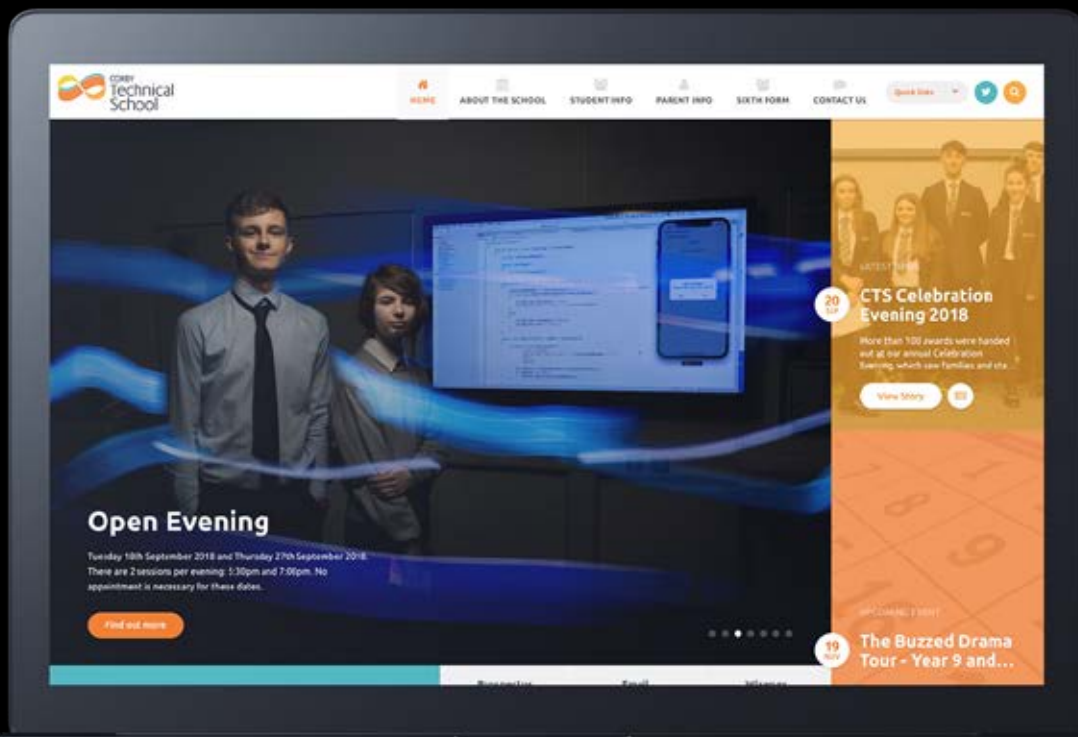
CORBY Technical School

HOME ABOUT THE SCHOOL STUDENT INFO PARENT INFO SIXTH FORM CONTACT US

Quick links

Open Evening

Tuesday 18th September 2018 and Thursday 27th September 2018. There are 2 sessions per evening: 5:30pm and 7:00pm. No appointment is necessary for these dates.

Find out more

LATEST NEWS

20 SEP

CTS Celebration Evening 2018

More than 100 awards were handed out at our annual Celebration Evening, which saw families and sta...

View Story

UPCOMING EVENT

19 NOV

The Buzzed Drama Tour - Year 9 and...

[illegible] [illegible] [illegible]